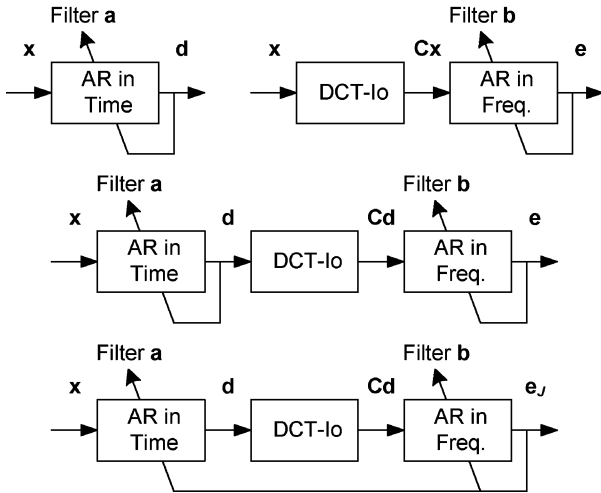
Filter **a**

**x**

AR in Time

**d**

**x**

DCT-Io

**Cx**

Filter **b**

AR in Freq.

**e**

Filter **a**

**x**

AR in Time

**d**

DCT-Io

**Cd**

Filter **b**

AR in Freq.

**e**

Filter **a**

**x**

AR in Time

**d**

DCT-Io

**Cd**

Filter **b**

AR in Freq.

$\mathbf{e}_J$